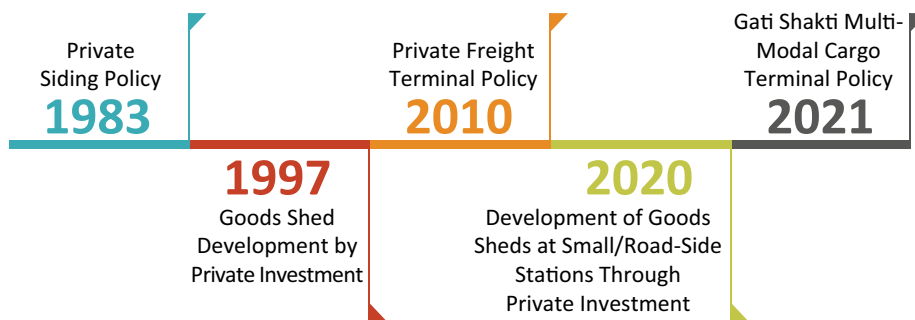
Private Siding Policy
1983

1997
Goods Shed Development by Private Investment

Private Freight Terminal Policy
2010

2020
Development of Goods Sheds at Small/Road-Side Stations Through Private Investment

Gati Shakti Multi-Modal Cargo Terminal Policy
2021